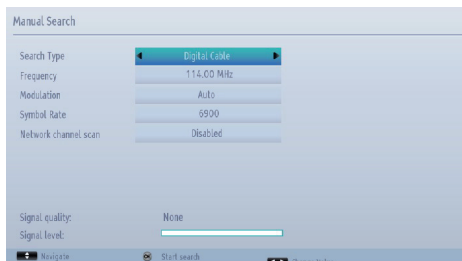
Manual Search

| Search Type | Digital Cable |
|---|---|
| Frequency | 114.00 MHz |
| Modulation | Auto |
| Symbol Rate | 6900 |
| Network channel scan | Disabled |

Signal quality: None
Signal level:

Navigate
Start search
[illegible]